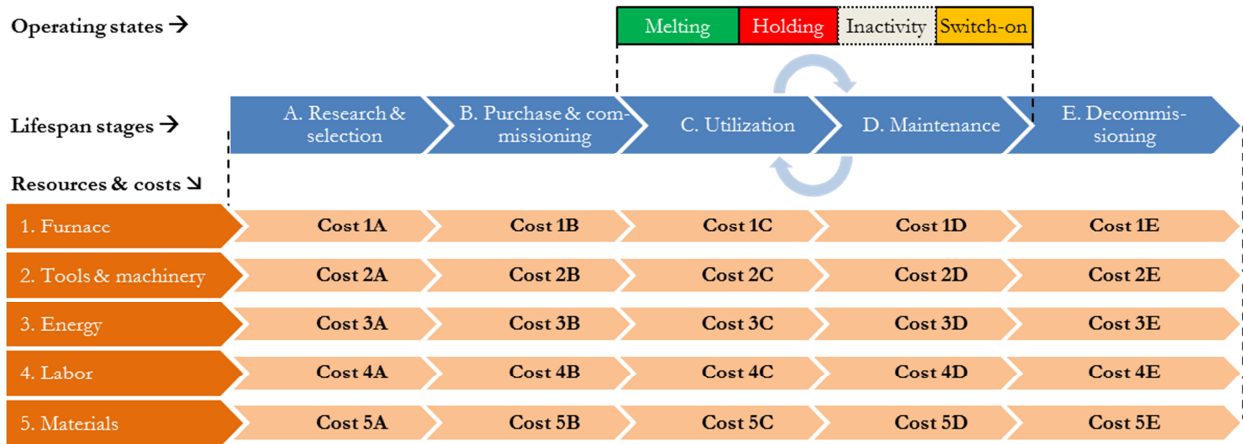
Operating states →

Melting | Holding | Inactivity | Switch-on

Lifespan stages →

A. Research & selection
B. Purchase & commissioning
C. Utilization
D. Maintenance
E. Decommissioning

Resources & costs ↘

| | A | B | C | D | E |
|---|---|---|---|---|---|
| 1. Furnace | Cost 1A | Cost 1B | Cost 1C | Cost 1D | Cost 1E |
| 2. Tools & machinery | Cost 2A | Cost 2B | Cost 2C | Cost 2D | Cost 2E |
| 3. Energy | Cost 3A | Cost 3B | Cost 3C | Cost 3D | Cost 3E |
| 4. Labor | Cost 4A | Cost 4B | Cost 4C | Cost 4D | Cost 4E |
| 5. Materials | Cost 5A | Cost 5B | Cost 5C | Cost 5D | Cost 5E |